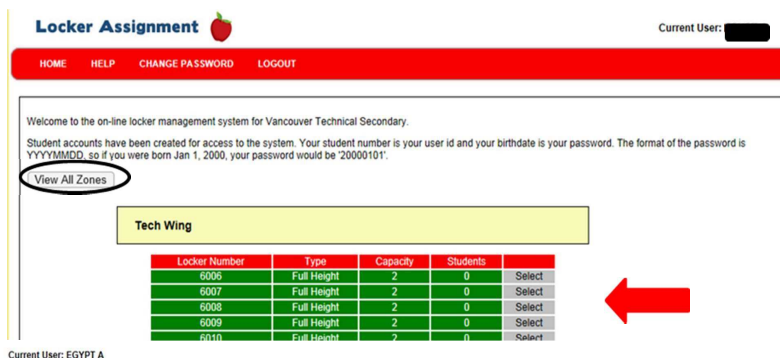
Locker Assignment

Current User: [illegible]

HOME HELP CHANGE PASSWORD LOGOUT

Welcome to the on-line locker management system for Vancouver Technical Secondary.

Student accounts have been created for access to the system. Your student number is your user id and your birthdate is your password. The format of the password is YYYYMMDD, so if you were born Jan 1, 2000, your password would be '20000101'.

View All Zones

Tech Wing

| Locker Number | Type | Capacity | Students | |
|---|---|---|---|---|
| 6006 | Full Height | 2 | 0 | Select |
| 6007 | Full Height | 2 | 0 | Select |
| 6008 | Full Height | 2 | 0 | Select |
| 6009 | Full Height | 2 | 0 | Select |
| 6010 | Full Height | 2 | 0 | Select |

Current User: EGYPT A